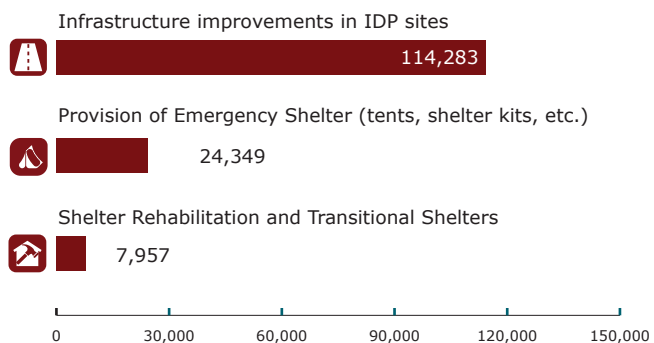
Infrastructure improvements in IDP sites

114,283

Provision of Emergency Shelter (tents, shelter kits, etc.)

24,349

Shelter Rehabilitation and Transitional Shelters

7,957

0 30,000 60,000 90,000 120,000 150,000